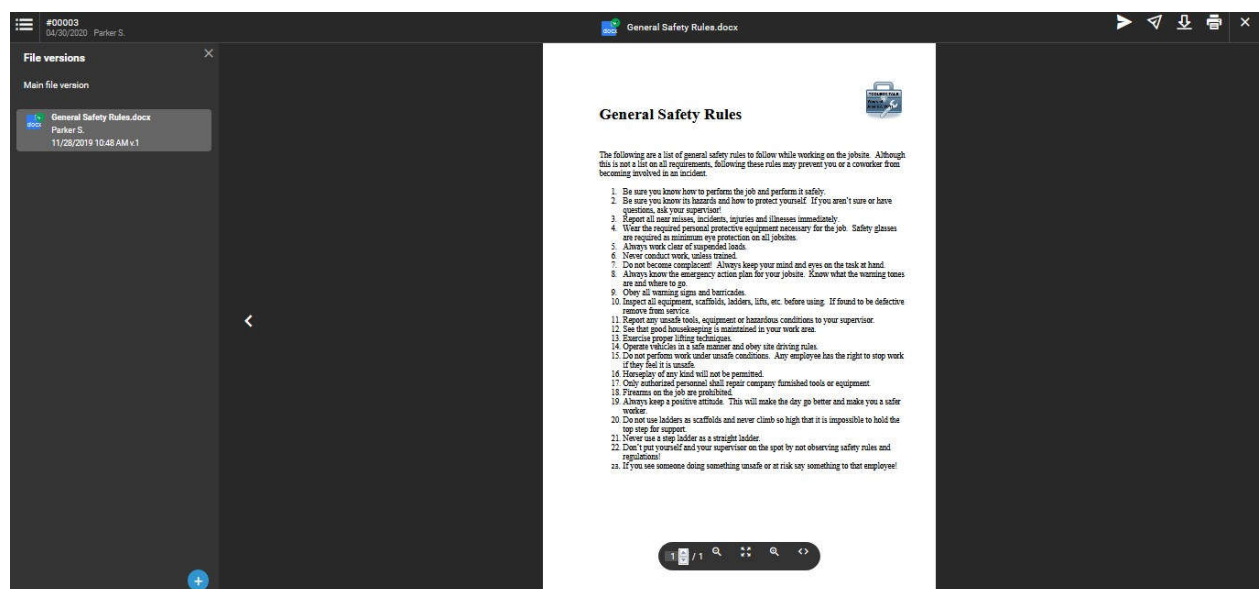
#00003
04/30/2020 Parker S.

General Safety Rules.docx

File versions

Main file version

General Safety Rules.docx
Parker S.
11/28/2019 10:48 AM v.1

General Safety Rules

The following are a list of general safety rules to follow while working on the jobsite. Although this is not a list on all requirements, following these rules may prevent you or a coworker from becoming involved in an incident.

1. Be sure you know how to perform the job and perform it safely.
2. Be sure you know its hazards and how to protect yourself. If you aren't sure or have questions, ask your supervisor!
3. Report all near misses, incidents, injuries and illnesses immediately.
4. Wear the required personal protective equipment necessary for the job. Safety glasses are required as minimum eye protection on all jobsites.
5. Always work clear of suspended loads.
6. Never conduct work, unless trained.
7. Do not become complacent! Always keep your mind and eyes on the task at hand.
8. Always know the emergency action plan for your jobsite. Know what the warning tones are and where to go.
9. Obey all warning signs and barricades.
10. Inspect all equipment, scaffolds, ladders, lifts, etc. before using. If found to be defective remove from service.
11. Report any unsafe tools, equipment or hazardous conditions to your supervisor.
12. See that good housekeeping is maintained in your work area.
13. Exercise proper lifting techniques.
14. Operate vehicles in a safe manner and obey site driving rules.
15. Do not perform work under unsafe conditions. Any employee has the right to stop work if they feel it is unsafe.
16. Horseplay of any kind will not be permitted.
17. Only authorized personnel shall repair company furnished tools or equipment.
18. Firearms on the job are prohibited.
19. Always keep a positive attitude. This will make the day go better and make you a safer worker.
20. Do not use ladders as scaffolds and never climb so high that it is impossible to hold the top step for support.
21. Never use a step ladder as a straight ladder.
22. Don't put yourself and your supervisor on the spot by not observing safety rules and regulations!
23. If you see someone doing something unsafe or at risk say something to that employee!

1 / 1